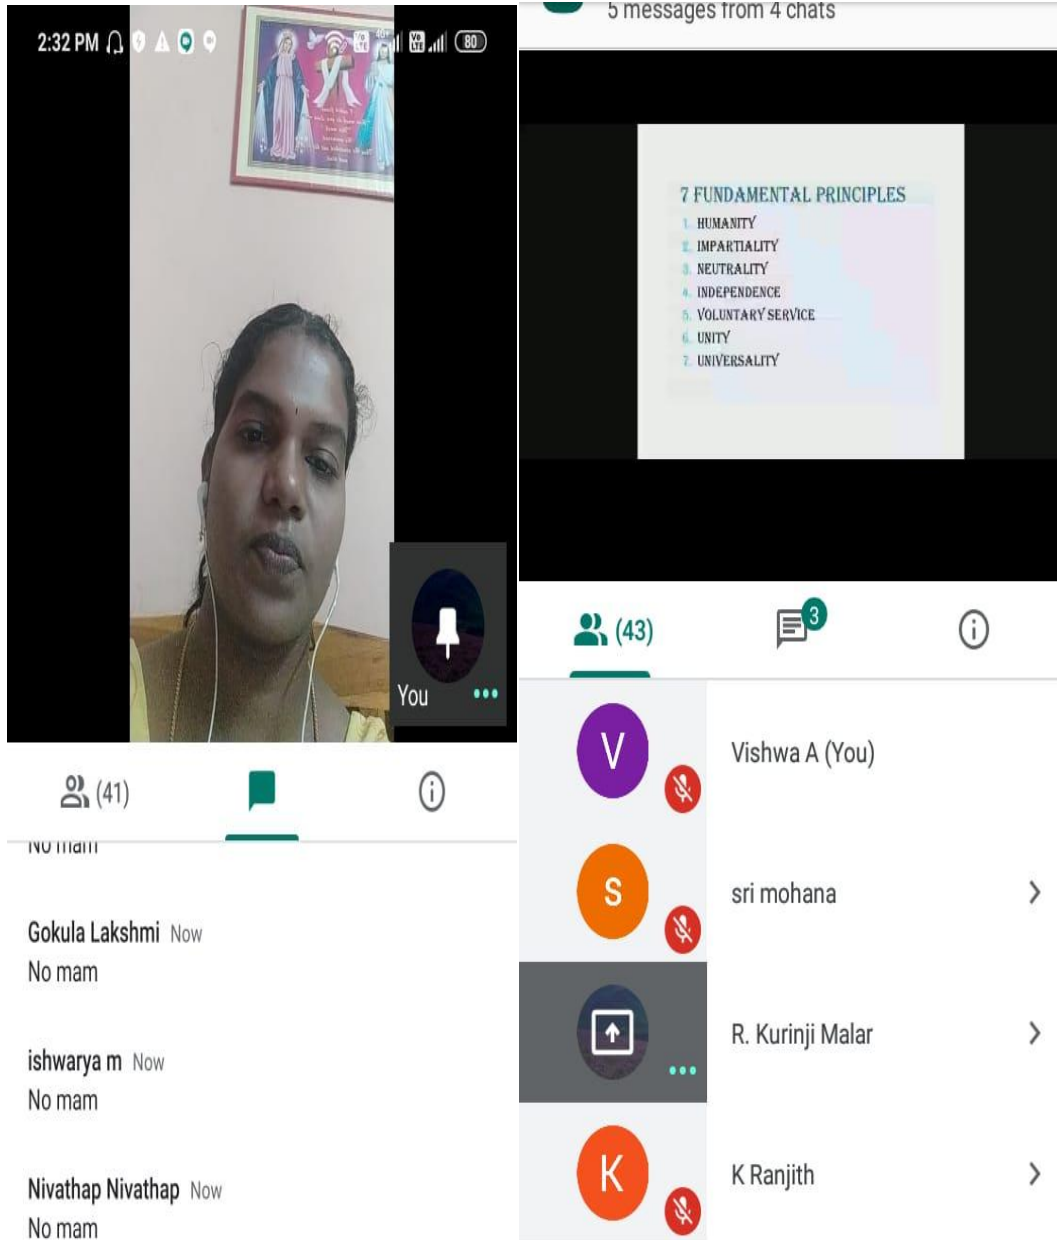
2:32 PM 80

You

(41)

No mam

Gokula Lakshmi Now
No mam

ishwarya m Now
No mam

Nivathap Nivathap Now
No mam

5 messages from 4 chats

7 FUNDAMENTAL PRINCIPLES
1. HUMANITY
2. IMPARTIALITY
3. NEUTRALITY
4. INDEPENDENCE
5. VOLUNTARY SERVICE
6. UNITY
7. UNIVERSALITY

(43)
3

V
Vishwa A (You)

S
sri mohana

R. Kurinji Malar

K
K Ranjith